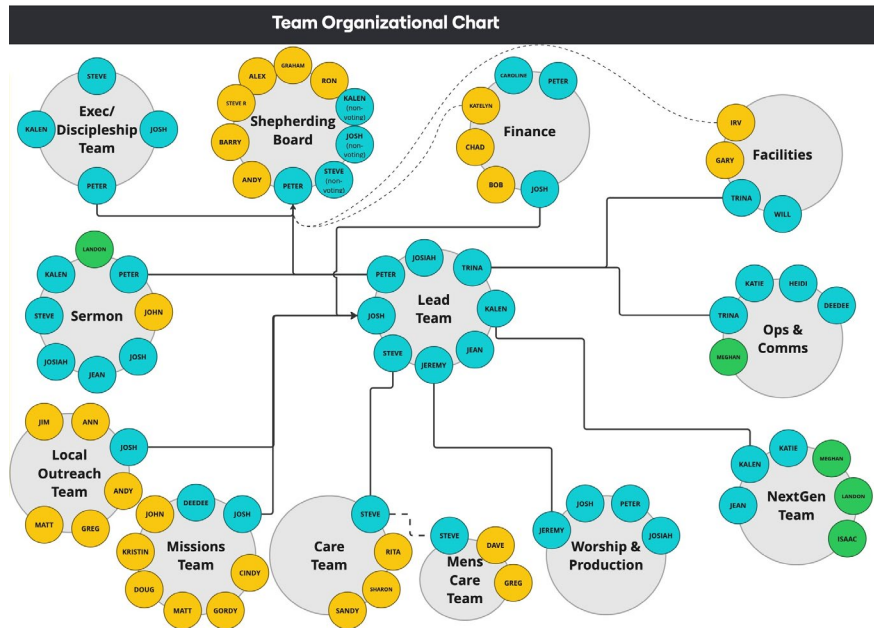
Team Organizational Chart

Exec/ Discipleship Team
STEVE
KALEN
JOSH
PETER

Shepherding Board
GRAHAM
ALEX
RON
STEVE R
KALEN (non-voting)
BARRY
JOSH (non-voting)
ANDY
PETER
STEVE (non-voting)

Finance
CAROLINE
PETER
KATELYN
CHAD
BOB
JOSH

Facilities
IRV
GARY
TRINA
WILL

Sermon
LANDON
KALEN
PETER
STEVE
JOHN
JOSIAH
JOSH
JEAN

Lead Team
JOSIAH
PETER
TRINA
JOSH
KALEN
STEVE
JEAN
JEREMY

Ops & Comms
KATIE
HEIDI
DEEDEE
TRINA
MEGHAN

Local Outreach Team
JIM
ANN
JOSH
ANDY
MATT
GREG

Missions Team
DEEDEE
JOHN
JOSH
KRISTIN
CINDY
DOUG
MATT
GORDY

Care Team
STEVE
RITA
SHARON
SANDY

Mens Care Team
STEVE
DAVE
GREG

Worship & Production
JOSH
PETER
JEREMY
JOSIAH

NextGen Team
KATIE
KALEN
MEGHAN
JEAN
LANDON
ISAAC